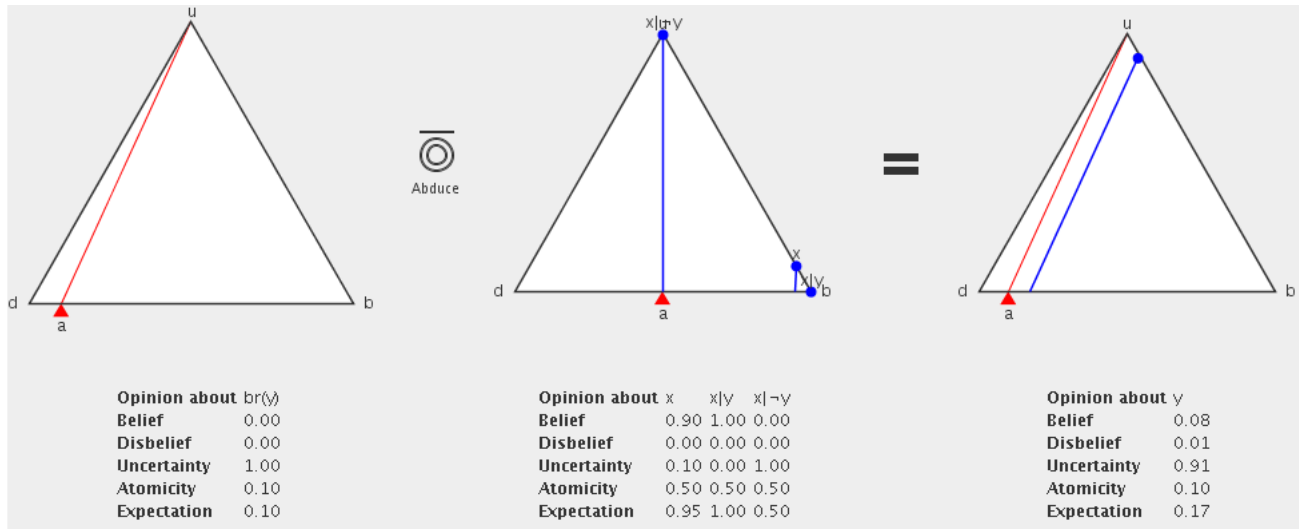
u
d
b
a

Abduce

x|¬y
x
x|y
d
b
a

u
d
b
a

| Opinion about | br(y) |
|---|---|
| Belief | 0.00 |
| Disbelief | 0.00 |
| Uncertainty | 1.00 |
| Atomicity | 0.10 |
| Expectation | 0.10 |

| Opinion about | x | x\|y | x\|¬y |
|---|---|---|---|
| Belief | 0.90 | 1.00 | 0.00 |
| Disbelief | 0.00 | 0.00 | 0.00 |
| Uncertainty | 0.10 | 0.00 | 1.00 |
| Atomicity | 0.50 | 0.50 | 0.50 |
| Expectation | 0.95 | 1.00 | 0.50 |

| Opinion about | y |
|---|---|
| Belief | 0.08 |
| Disbelief | 0.01 |
| Uncertainty | 0.91 |
| Atomicity | 0.10 |
| Expectation | 0.17 |